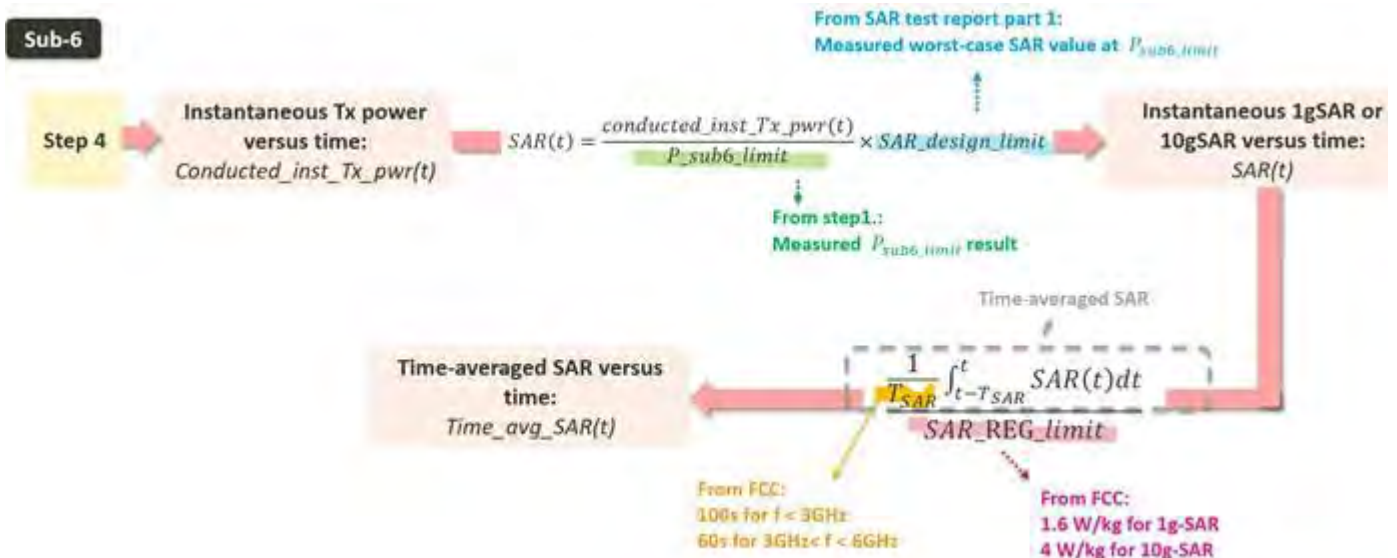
Sub-6

From SAR test report part 1:
Measured worst-case SAR value at $P_{sub6\_limit}$

Step 4

Instantaneous Tx power versus time:
Conducted_inst_Tx_pwr(t)

$SAR(t) = \frac{conducted\_inst\_Tx\_pwr(t)}{P\_sub6\_limit} \times SAR\_design\_limit$

Instantaneous 1gSAR or 10gSAR versus time:
SAR(t)

From step1.:
Measured $P_{sub6\_limit}$ result

Time-averaged SAR

$\frac{\frac{1}{T_{SAR}} \int_{t-T_{SAR}}^{t} SAR(t)dt}{SAR\_REG\_limit}$

Time-averaged SAR versus time:
Time_avg_SAR(t)

From FCC:
100s for f < 3GHz
60s for 3GHz< f < 6GHz

From FCC:
1.6 W/kg for 1g-SAR
4 W/kg for 10g-SAR